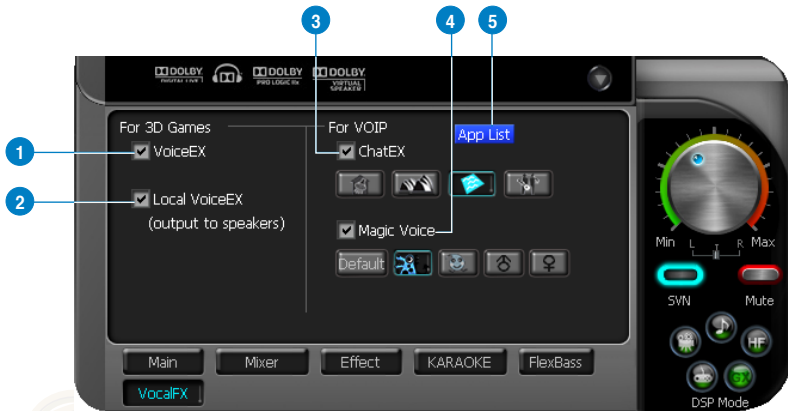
3
4
5
DOLBY DIGITAL LIVE
DOLBY PRO LOGIC IIx
DOLBY VIRTUAL SPEAKER
For 3D Games
For VOIP
App List
1
VoiceEX
ChatEX
2
Local VoiceEX (output to speakers)
Magic Voice
Default
Min
L
R
Max
SVN
Mute
HF
Main
Mixer
Effect
KARAOKE
FlexBass
VocalFX
DSP Mode